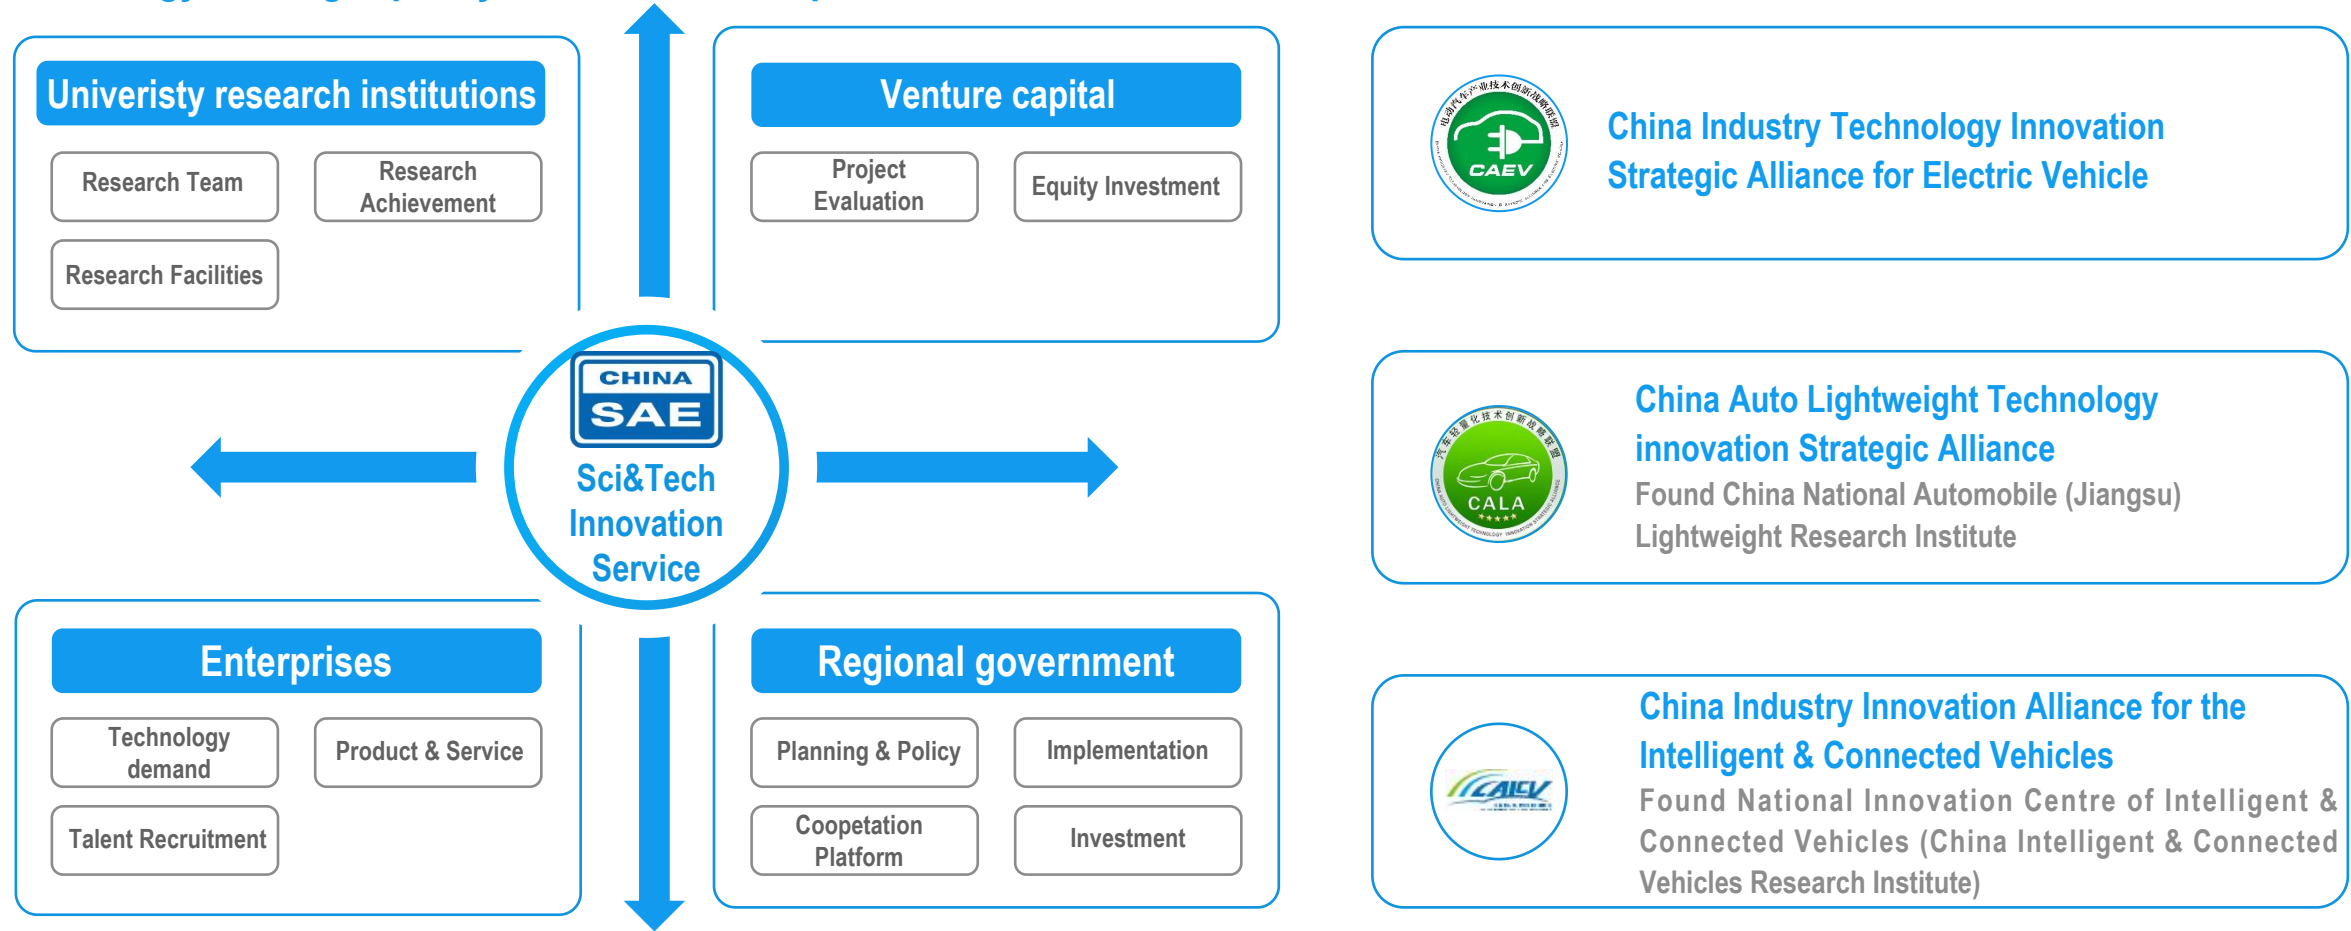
Univeristy research institutions

Research Team

Research Achievement

Research Facilities

Venture capital

Project Evaluation

Equity Investment

CHINA SAE

Sci&Tech Innovation Service

Enterprises

Technology demand

Product & Service

Talent Recruitment

Regional government

Planning & Policy

Implementation

Coopetation Platform

Investment

CAEV

China Industry Technology Innovation Strategic Alliance for Electric Vehicle

CALA

China Auto Lightweight Technology innovation Strategic Alliance

Found China National Automobile (Jiangsu) Lightweight Research Institute

CAICV

China Industry Innovation Alliance for the Intelligent & Connected Vehicles

Found National Innovation Centre of Intelligent & Connected Vehicles (China Intelligent & Connected Vehicles Research Institute)